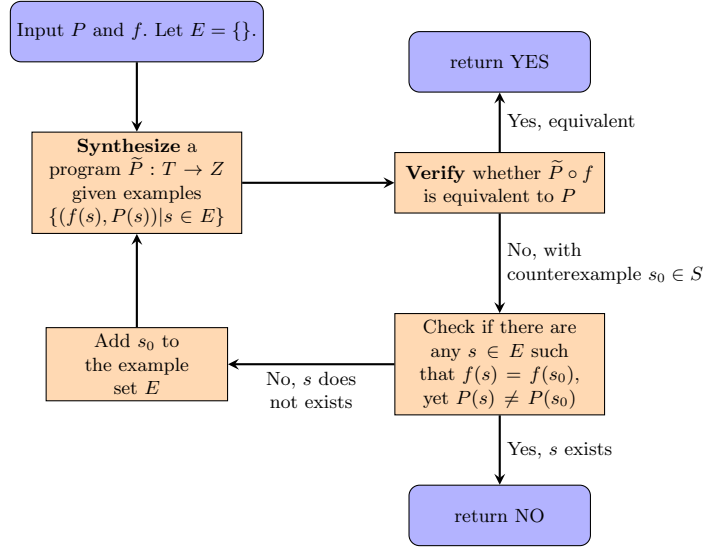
Input $P$ and $f$. Let $E = \{\}$.

**Synthesize** a program $\widetilde{P} : T \to Z$ given examples $\{(f(s), P(s)) | s \in E\}$

**Verify** whether $\widetilde{P} \circ f$ is equivalent to $P$

Yes, equivalent

return YES

No, with counterexample $s_0 \in S$

Check if there are any $s \in E$ such that $f(s) = f(s_0)$, yet $P(s) \neq P(s_0)$

No, $s$ does not exists

Add $s_0$ to the example set $E$

Yes, $s$ exists

return NO